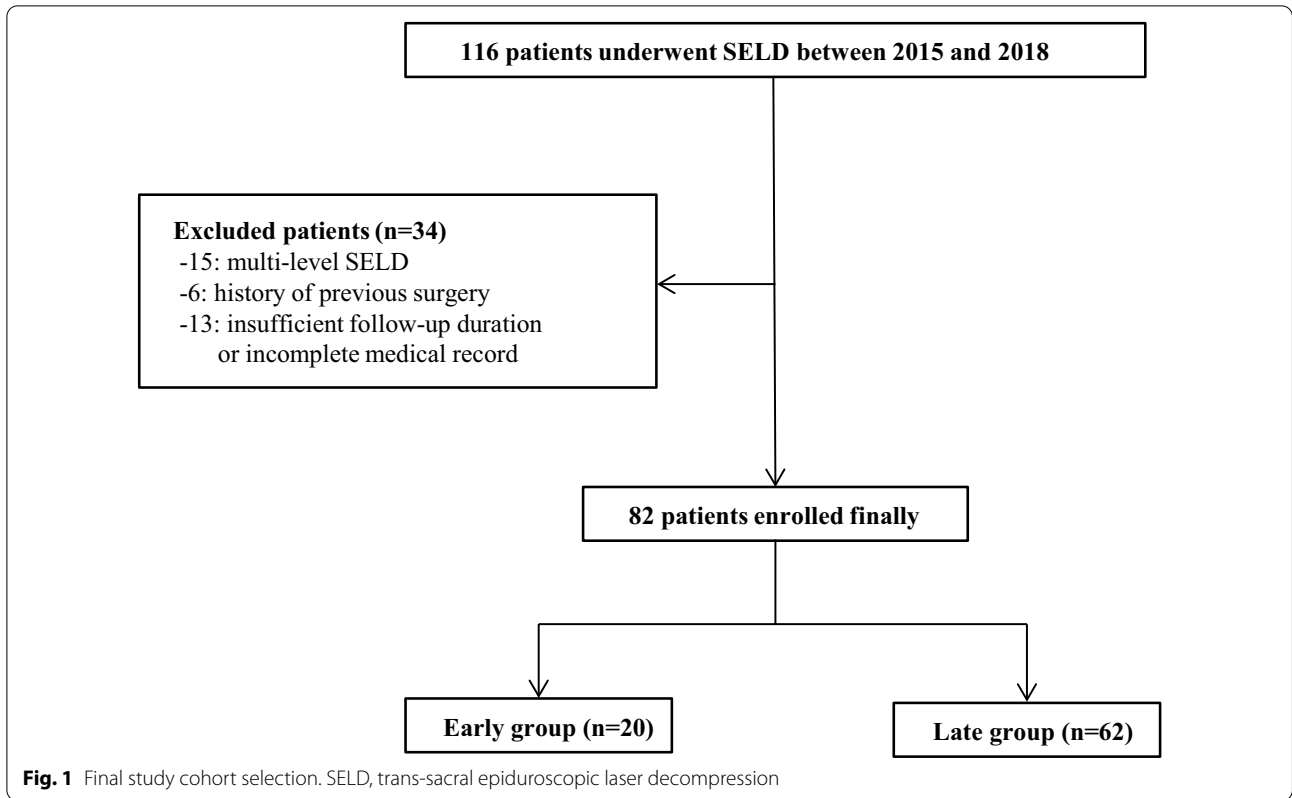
116 patients underwent SELD between 2015 and 2018

Excluded patients (n=34)
-15: multi-level SELD
-6: history of previous surgery
-13: insufficient follow-up duration or incomplete medical record

82 patients enrolled finally

Early group (n=20)

Late group (n=62)

Fig. 1 Final study cohort selection. SELD, trans-sacral epiduroscopic laser decompression